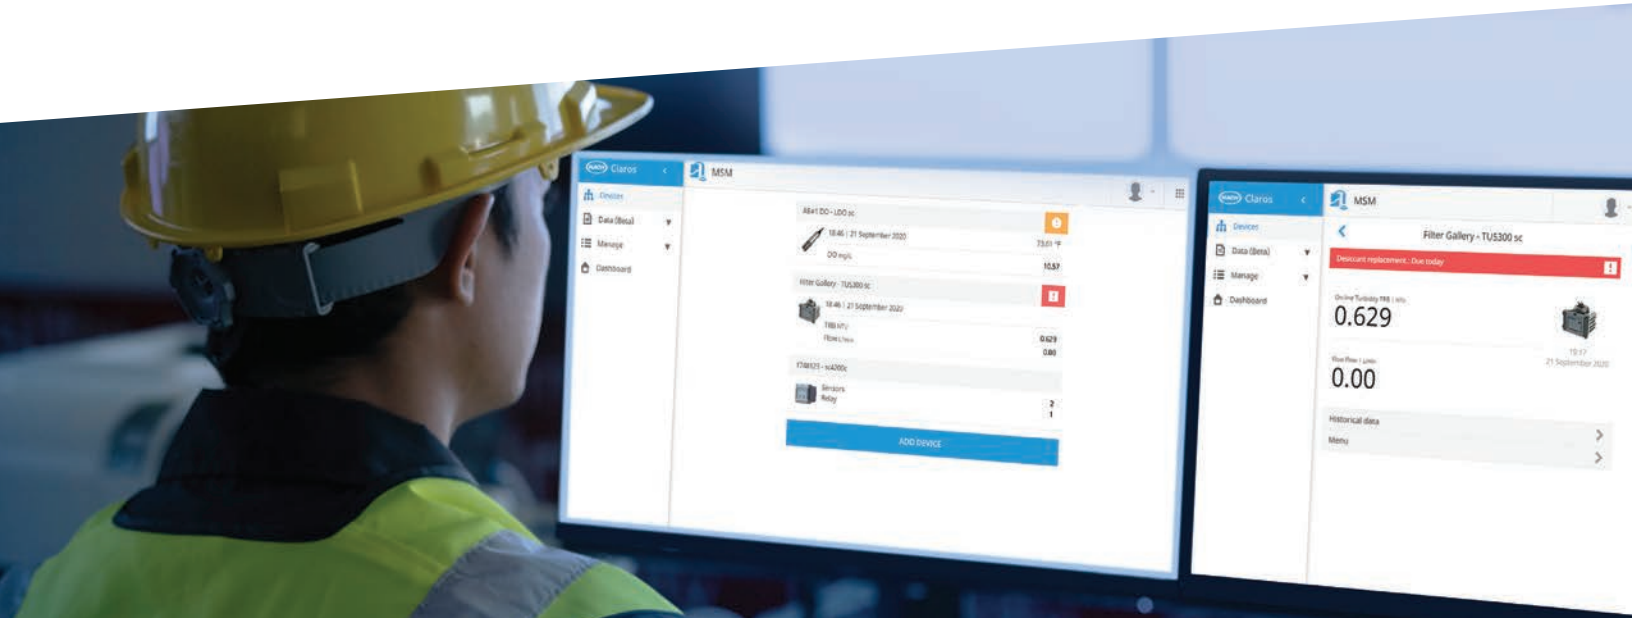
Claros
Devices
Data (Beta)
Manage
Dashboard

MSM

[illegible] LDO - LDO sc
18:46 | 21 September 2020
DO mg/L
73.01 °F
10.57

Filter Gallery - TU5300 sc
18:46 | 21 September 2020
TRB NTU
Flow L/min
0.629
0.00

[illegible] - sc4200c
Sensors
Relay
2
1

ADD DEVICE

Claros
Devices
Data (Beta)
Manage
Dashboard

MSM

Filter Gallery - TU5300 sc
Desiccant replacement : Due today
Online Turbidity TRB | NTU
0.629
Flow Flow | L/min
0.00
18:17
21 September 2020
Historical data
Menu